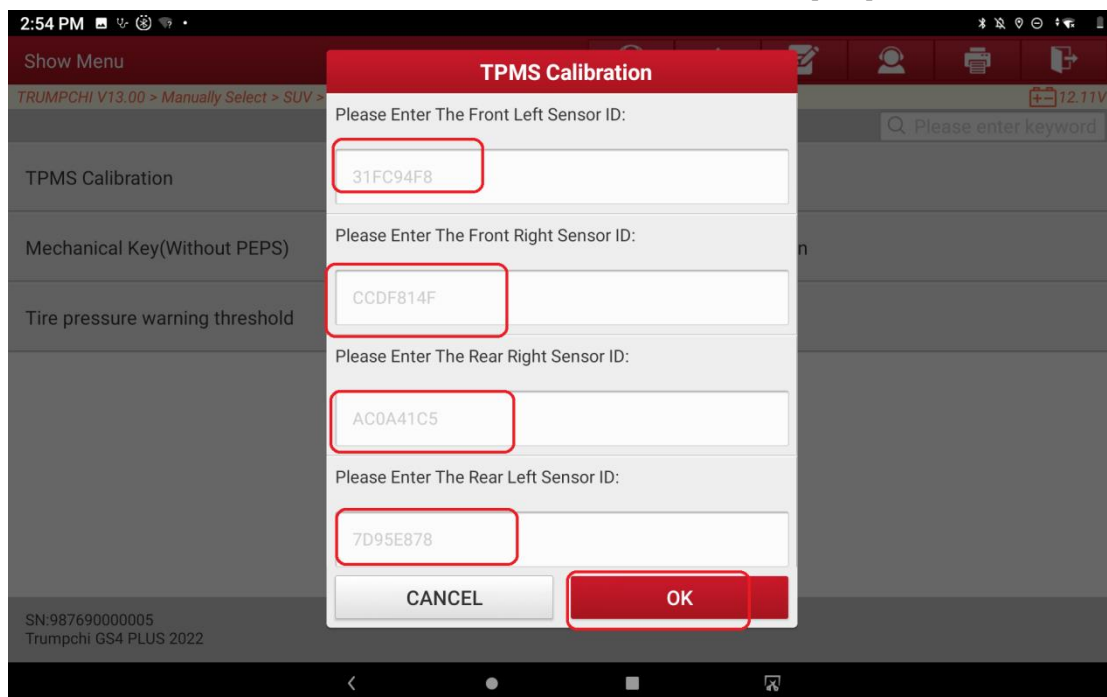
2:54 PM

Show Menu

TRUMPCHI V13.00 > Manually Select > SUV >

12.11V

Please enter keyword

TPMS Calibration

Mechanical Key(Without PEPS)

Tire pressure warning threshold

n

TPMS Calibration

Please Enter The Front Left Sensor ID:

31FC94F8

Please Enter The Front Right Sensor ID:

CCDF814F

Please Enter The Rear Right Sensor ID:

AC0A41C5

Please Enter The Rear Left Sensor ID:

7D95E878

CANCEL

OK

SN:987690000005
Trumpchi GS4 PLUS 2022